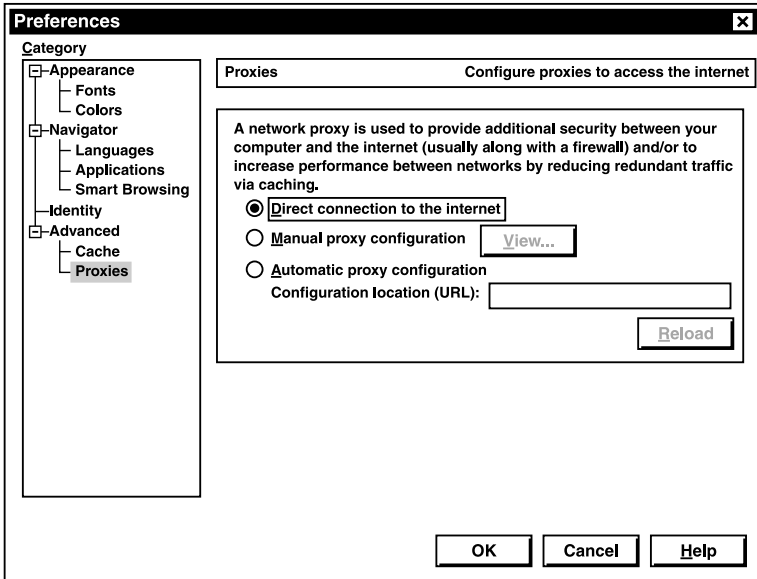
Preferences

Category

Appearance
Fonts
Colors
Navigator
Languages
Applications
Smart Browsing
Identity
Advanced
Cache
Proxies

Proxies

Configure proxies to access the internet

A network proxy is used to provide additional security between your computer and the internet (usually along with a firewall) and/or to increase performance between networks by reducing redundant traffic via caching.

Direct connection to the internet

Manual proxy configuration

View...

Automatic proxy configuration

Configuration location (URL):

Reload

OK

Cancel

Help